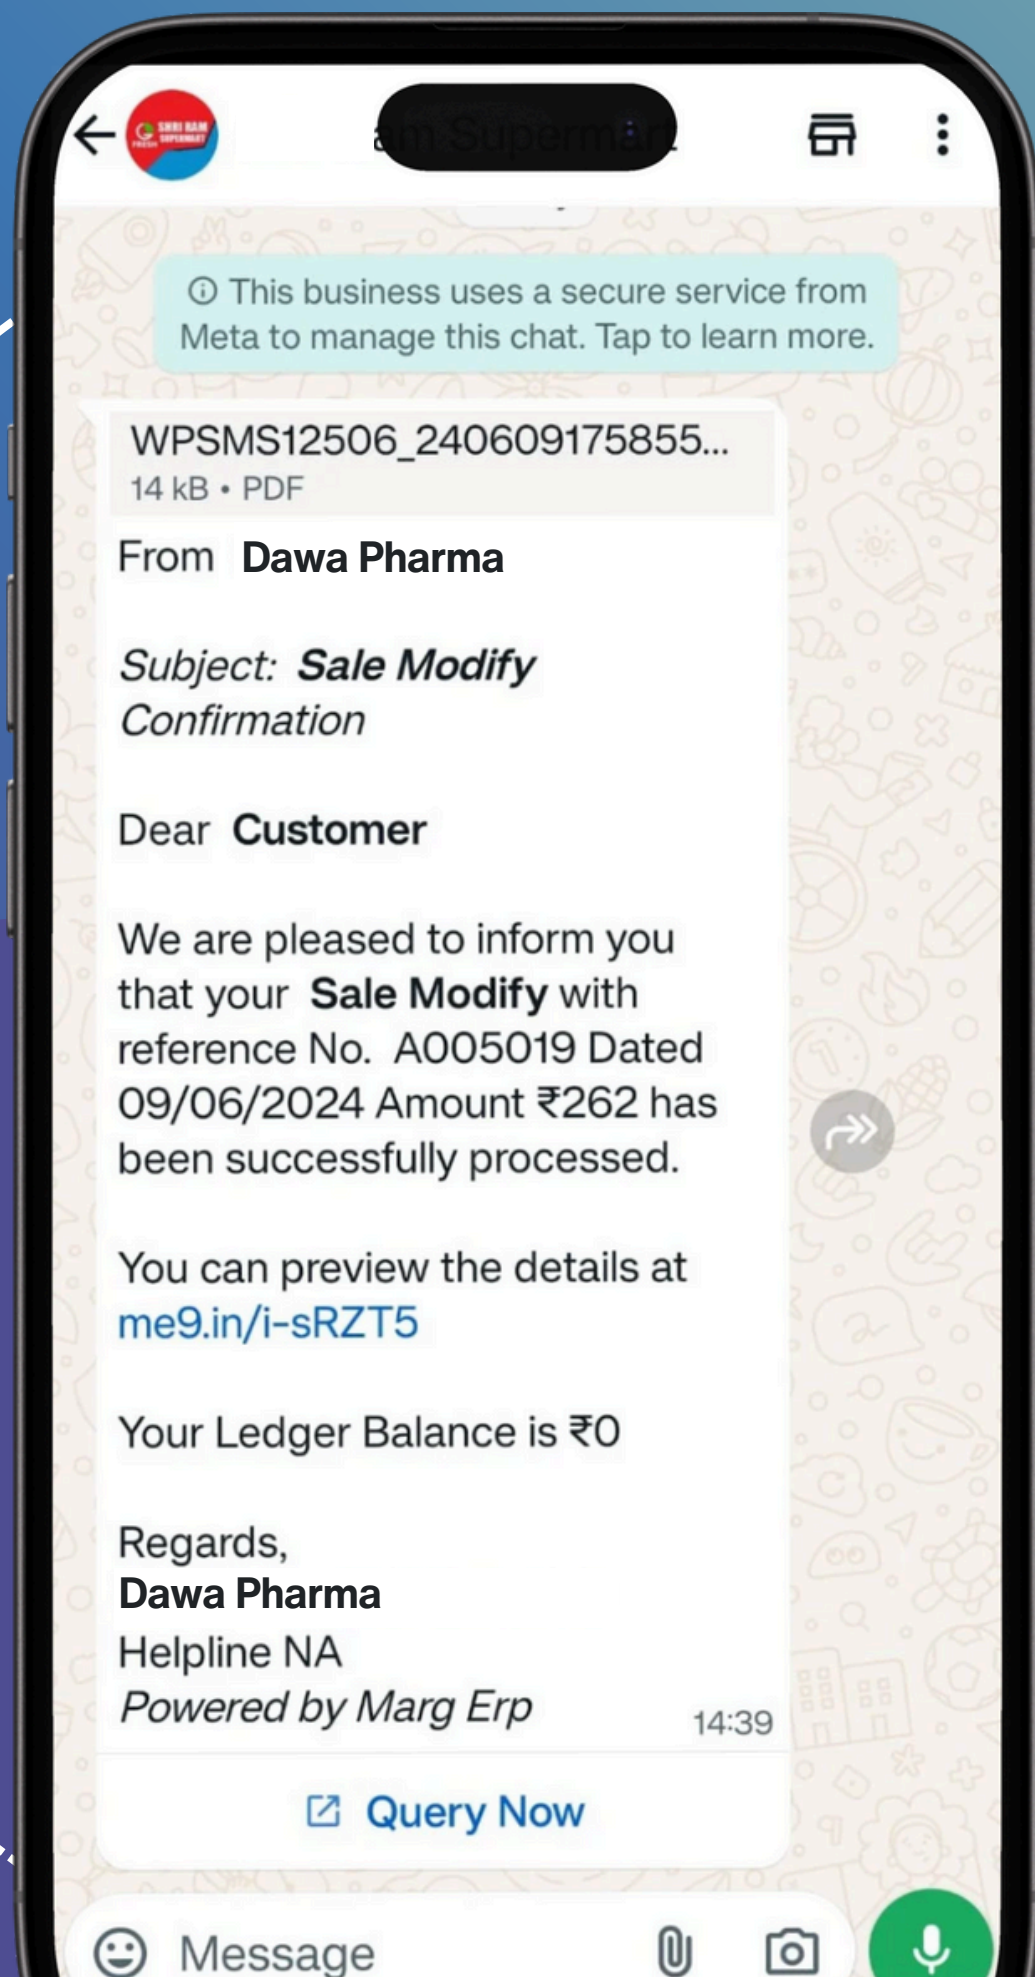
SHRI RAM SUPERMART

am Supermart

This business uses a secure service from Meta to manage this chat. Tap to learn more.

WPSMS12506_240609175855...
14 kB • PDF

From Dawa Pharma

Subject: Sale Modify Confirmation

Dear Customer

We are pleased to inform you that your Sale Modify with reference No. A005019 Dated 09/06/2024 Amount ₹262 has been successfully processed.

You can preview the details at me9.in/i-sRZT5

Your Ledger Balance is ₹0

Regards,
Dawa Pharma
Helpline NA
Powered by Marg Erp
14:39

Query Now

Message